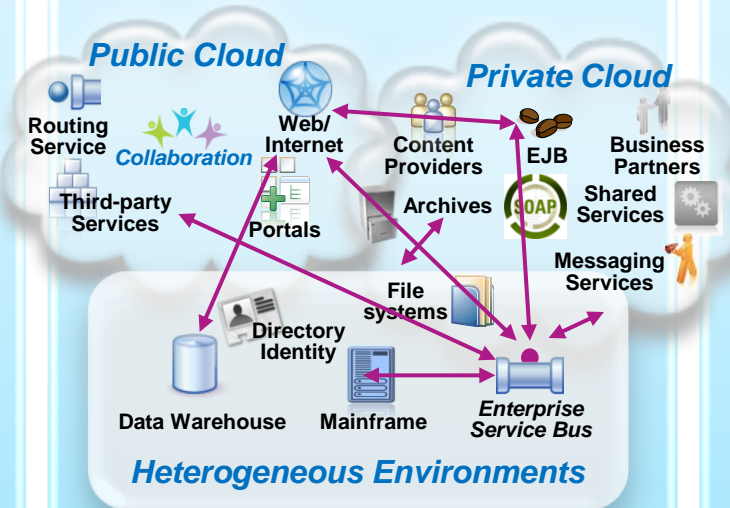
Public Cloud

Private Cloud

Routing Service

Collaboration

Web/ Internet

Content Providers

EJB

Business Partners

Third-party Services

Portals

Archives

SOAP

Shared Services

Messaging Services

File systems

Directory Identity

Data Warehouse

Mainframe

Enterprise Service Bus

Heterogeneous Environments